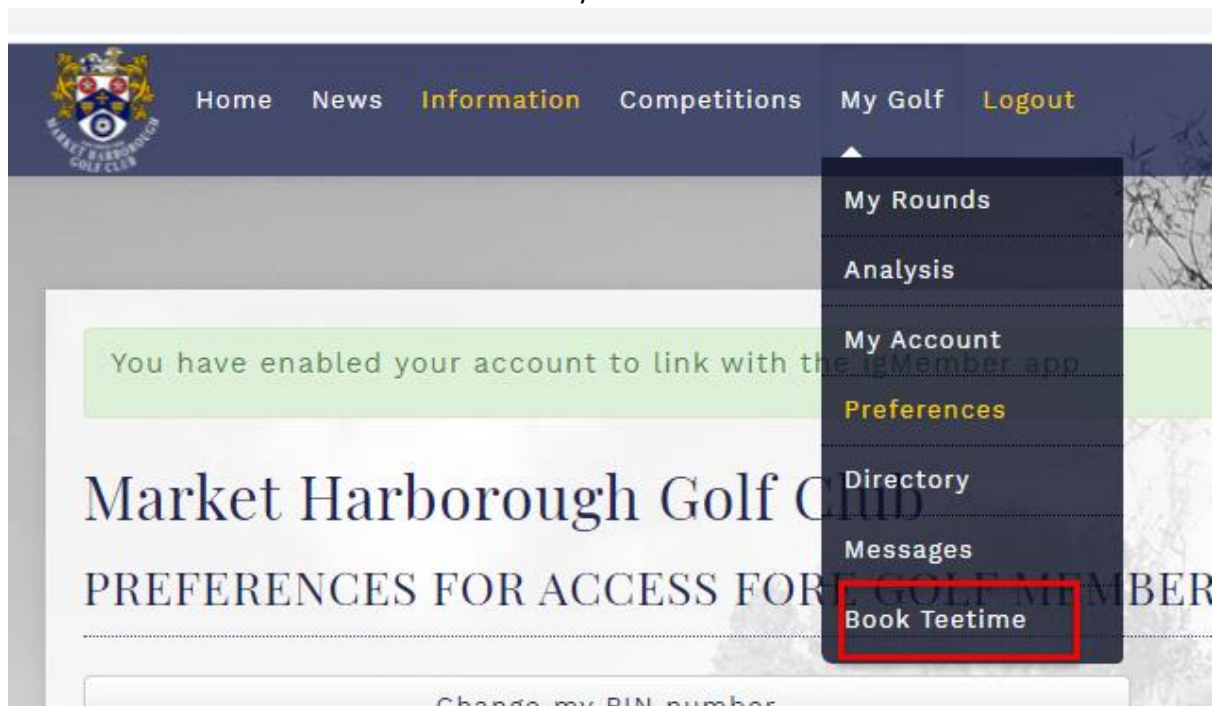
MARKET HARBOROUGH GOLF CLUB

Home News Information Competitions My Golf Logout

My Rounds
Analysis
My Account
Preferences
Directory
Messages
Book Teetime

You have enabled your account to link with th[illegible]

Market Harborough Golf C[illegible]

PREFERENCES FOR ACCESS FOR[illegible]

Change my PIN number